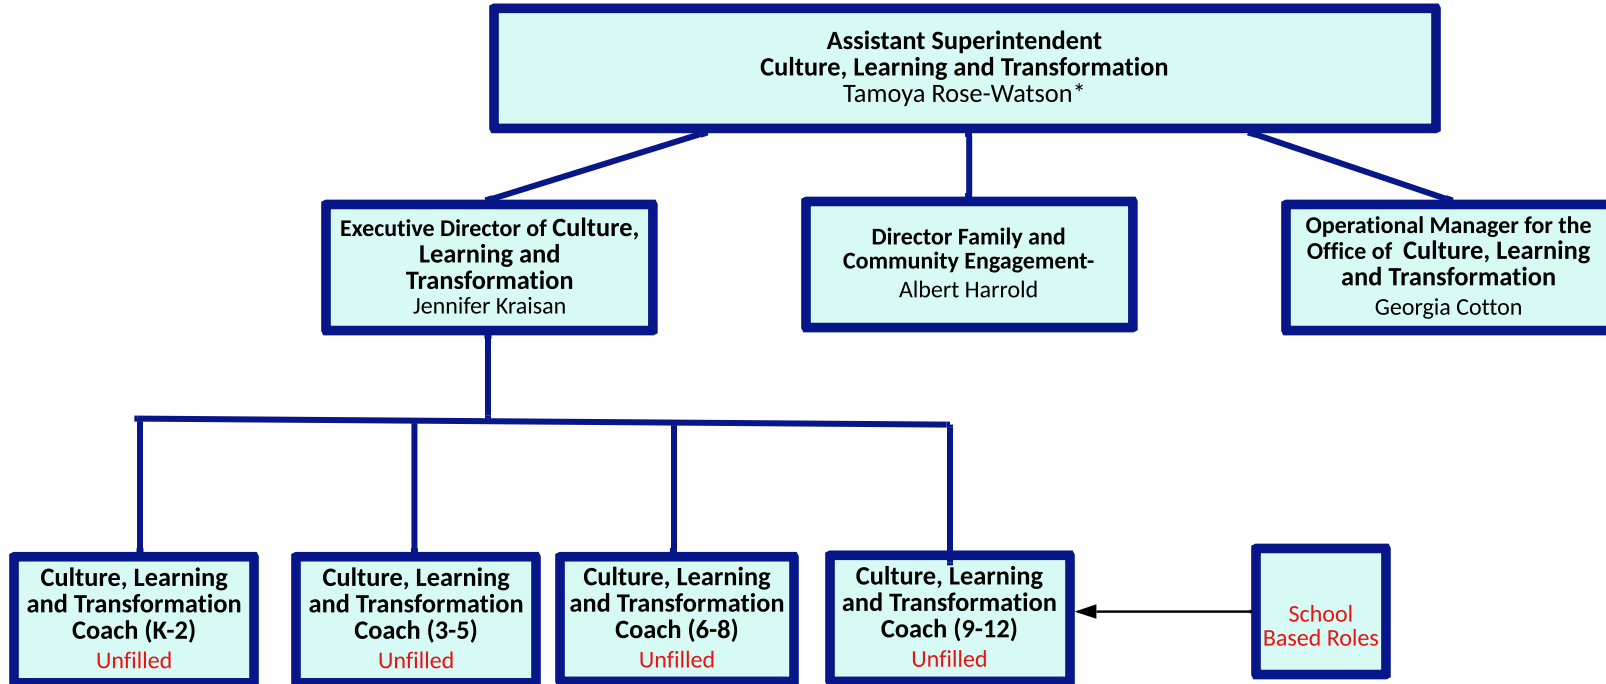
Assistant Superintendent
Culture, Learning and Transformation
Tamoya Rose-Watson*

Executive Director of Culture, Learning and Transformation
Jennifer Kraisan

Director Family and Community Engagement-
Albert Harrold

Operational Manager for the Office of Culture, Learning and Transformation
Georgia Cotton

Culture, Learning and Transformation Coach (K-2)
Unfilled

Culture, Learning and Transformation Coach (3-5)
Unfilled

Culture, Learning and Transformation Coach (6-8)
Unfilled

Culture, Learning and Transformation Coach (9-12)
Unfilled

School Based Roles